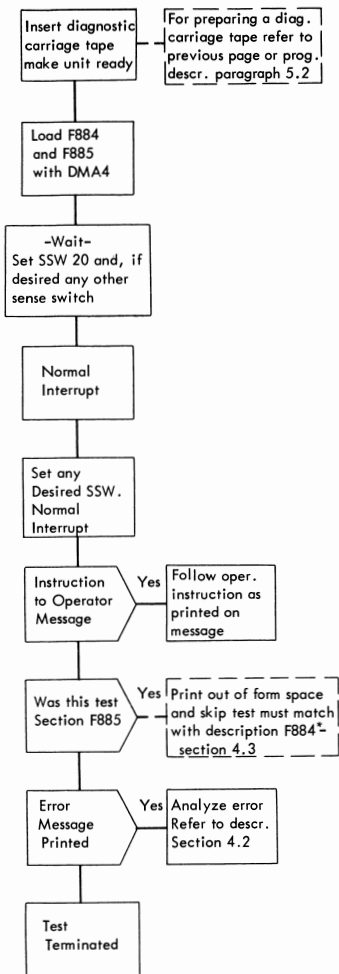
Insert diagnostic carriage tape make unit ready

For preparing a diag. carriage tape refer to previous page or prog. descr. paragraph 5.2

Load F884 and F885 with DMA4

-Wait-
Set SSW 20 and, if desired any other sense switch

Normal Interrupt

Set any Desired SSW. Normal Interrupt

Instruction to Operator Message

Yes

Follow oper. instruction as printed on message

Was this test Section F885

Yes

Print out of form space and skip test must match with description F884* section 4.3

Error Message Printed

Yes

Analyze error Refer to descr. Section 4.2

Test Terminated